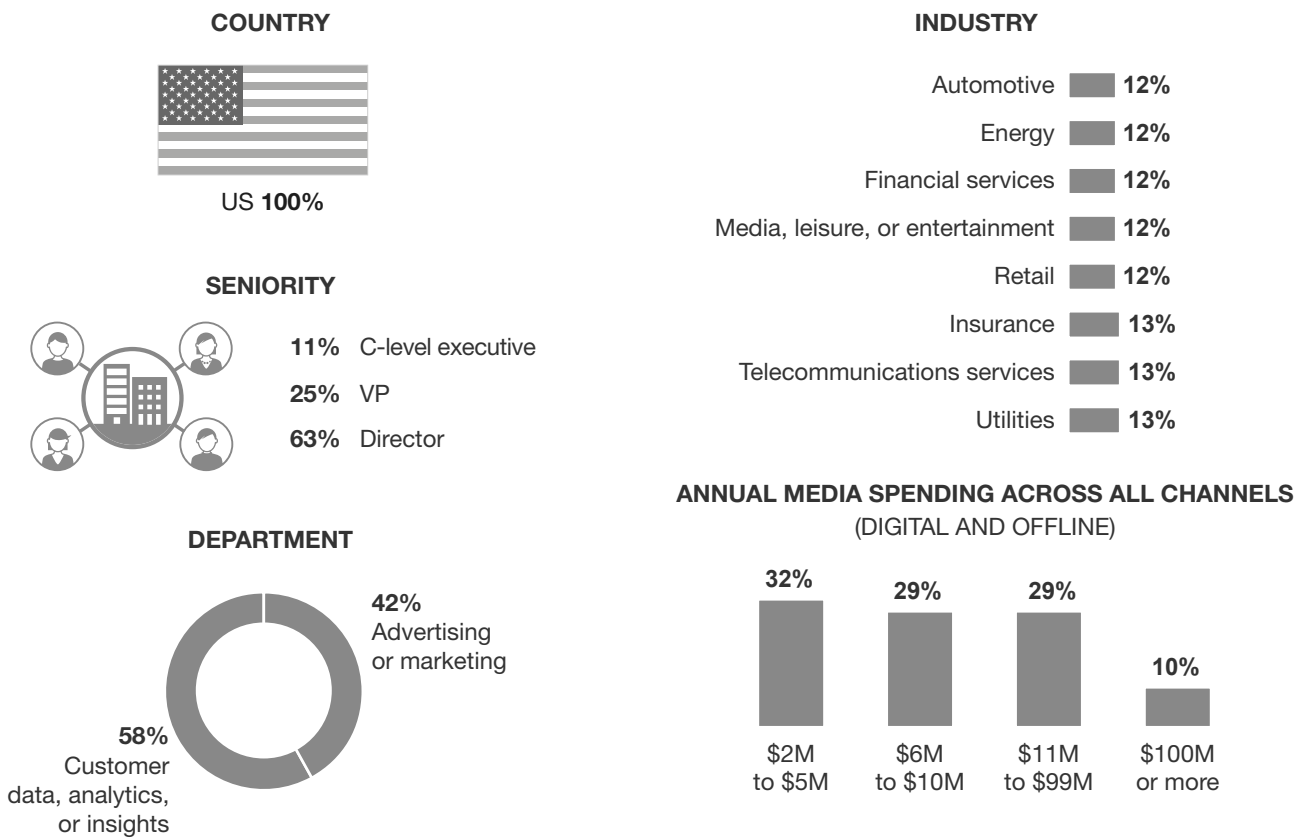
COUNTRY

US 100%

SENIORITY

11% C-level executive

25% VP

63% Director

DEPARTMENT

42% Advertising or marketing

58% Customer data, analytics, or insights

INDUSTRY

| Industry | Share |
|---|---|
| Automotive | 12% |
| Energy | 12% |
| Financial services | 12% |
| Media, leisure, or entertainment | 12% |
| Retail | 12% |
| Insurance | 13% |
| Telecommunications services | 13% |
| Utilities | 13% |

ANNUAL MEDIA SPENDING ACROSS ALL CHANNELS
(DIGITAL AND OFFLINE)

| Spending | Share |
|---|---|
| \$2M to \$5M | 32% |
| \$6M to \$10M | 29% |
| \$11M to \$99M | 29% |
| \$100M or more | 10% |